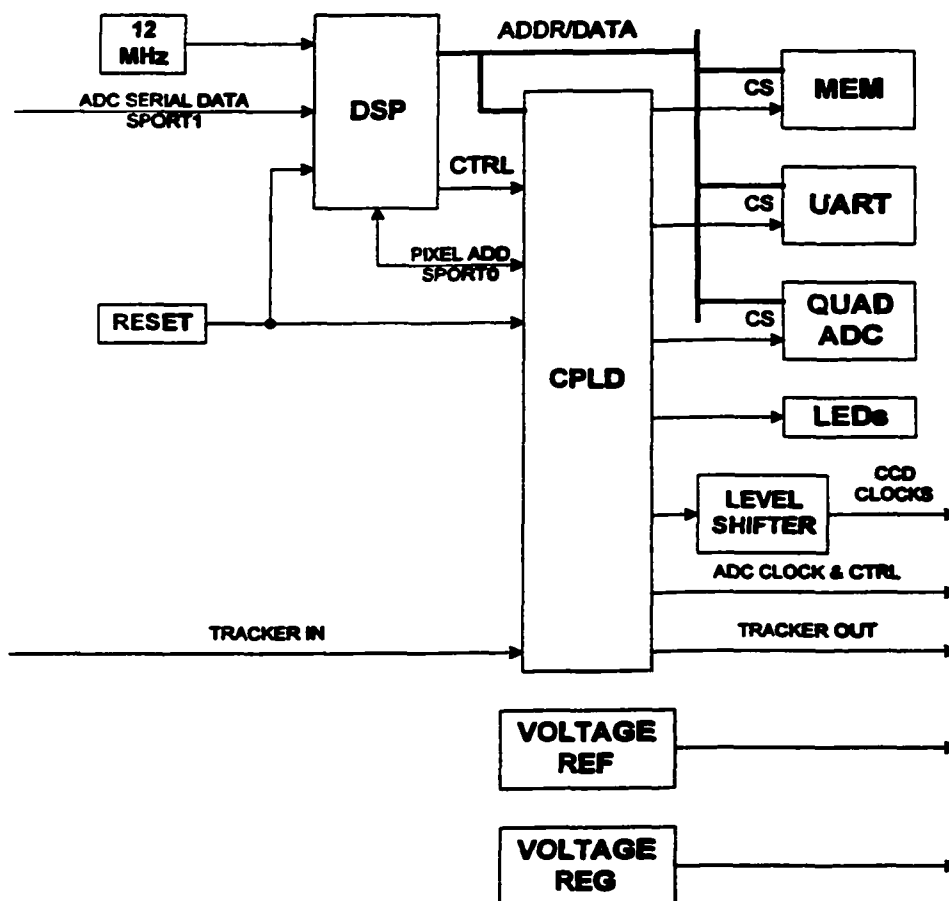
12 MHz

ADC SERIAL DATA SPORT1

DSP

ADDR/DATA

CS

MEM

CTRL

CS

UART

PIXEL ADD SPORT0

RESET

CS

QUAD ADC

CPLD

LEDs

LEVEL SHIFTER

CCD CLOCKS

ADC CLOCK & CTRL

TRACKER IN

TRACKER OUT

VOLTAGE REF

VOLTAGE REG